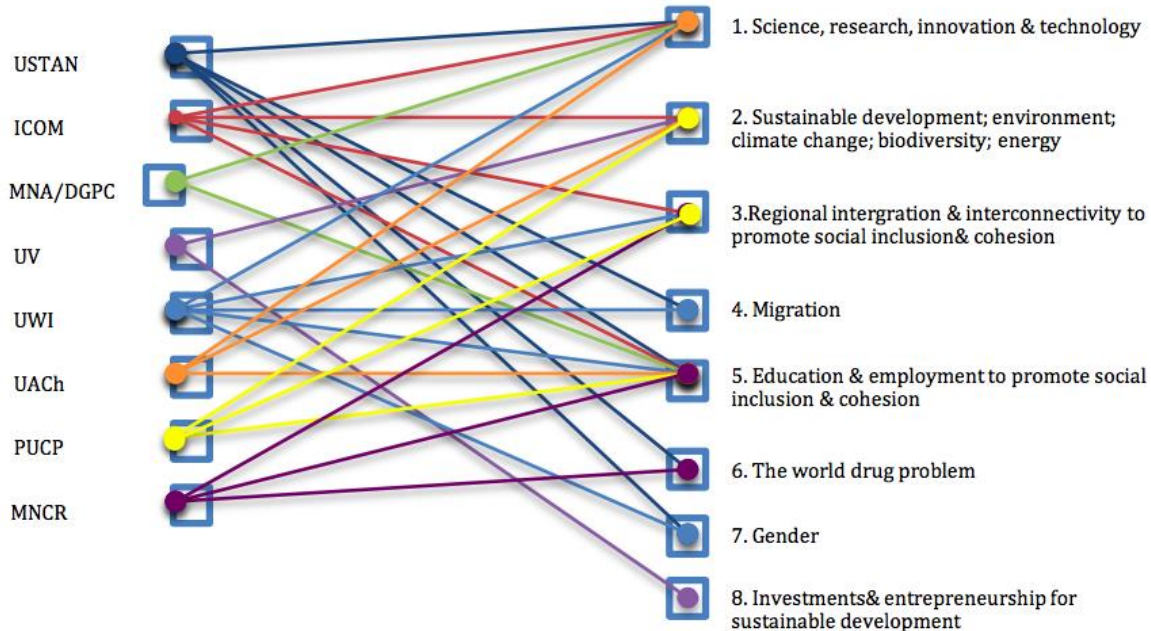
USTAN

ICOM

MNA/DGPC

UV

UWI

UACh

PUCP

MNCR

1. Science, research, innovation & technology

2. Sustainable development; environment; climate change; biodiversity; energy

3.Regional intergration & interconnectivity to promote social inclusion& cohesion

4. Migration

5. Education & employment to promote social inclusion & cohesion

6. The world drug problem

7. Gender

8. Investments& entrepreneurship for sustainable development